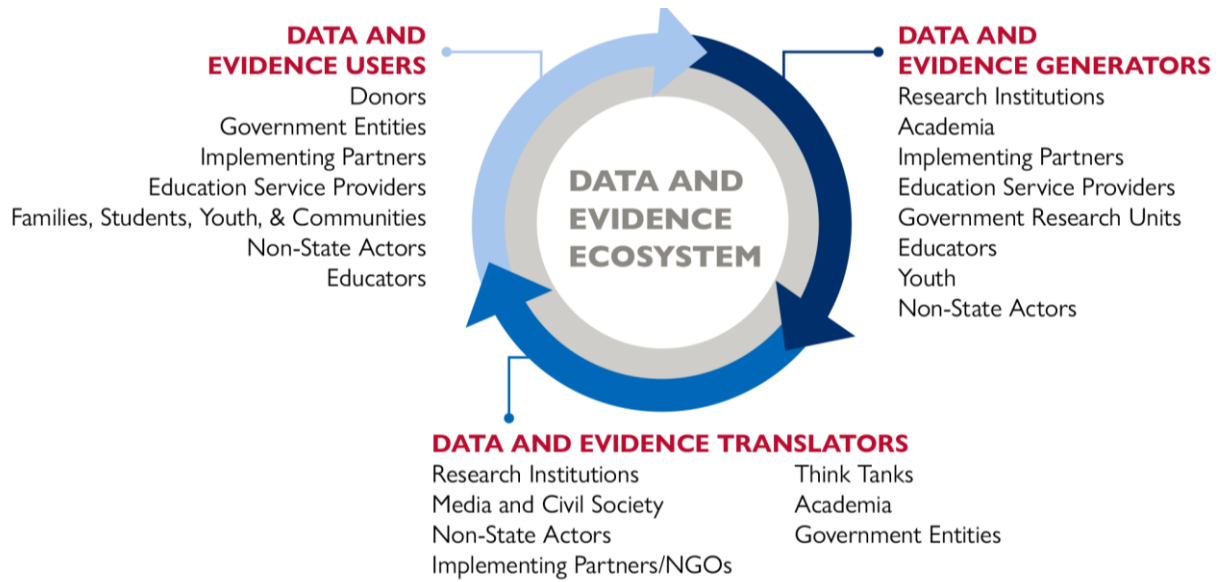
DATA AND EVIDENCE USERS
Donors
Government Entities
Implementing Partners
Education Service Providers
Families, Students, Youth, & Communities
Non-State Actors
Educators

DATA AND EVIDENCE GENERATORS
Research Institutions
Academia
Implementing Partners
Education Service Providers
Government Research Units
Educators
Youth
Non-State Actors

DATA AND EVIDENCE ECOSYSTEM

DATA AND EVIDENCE TRANSLATORS
Research Institutions
Media and Civil Society
Non-State Actors
Implementing Partners/NGOs

Think Tanks
Academia
Government Entities